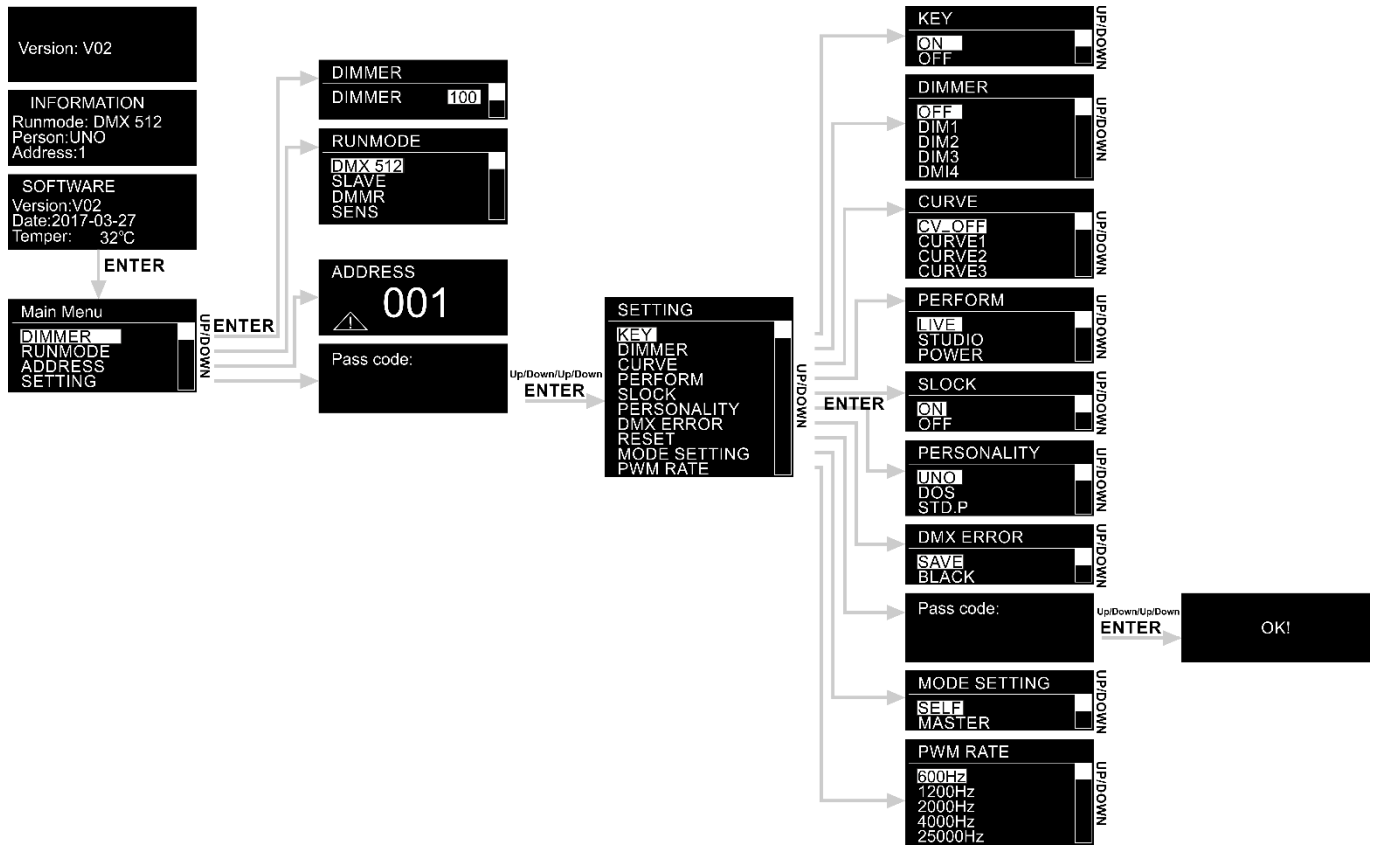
Version: V02

INFORMATION
Runmode: DMX 512
Person:UNO
Address:1

SOFTWARE
Version:V02
Date:2017-03-27
Temper: 32℃

ENTER

Main Menu
DIMMER
RUNMODE
ADDRESS
SETTING

UP/DOWN

ENTER

DIMMER
DIMMER 100

RUNMODE
DMX 512
SLAVE
DMMR
SENS

ADDRESS
001

Pass code:

Up/Down/Up/Down
ENTER

SETTING
KEY
DIMMER
CURVE
PERFORM
SLOCK
PERSONALITY
DMX ERROR
RESET
MODE SETTING
PWM RATE

UP/DOWN

ENTER

KEY
ON
OFF
UP/DOWN

DIMMER
OFF
DIM1
DIM2
DIM3
DMI4
UP/DOWN

CURVE
CV_OFF
CURVE1
CURVE2
CURVE3
UP/DOWN

PERFORM
LIVE
STUDIO
POWER
UP/DOWN

SLOCK
ON
OFF
UP/DOWN

PERSONALITY
UNO
DOS
STD.P
UP/DOWN

DMX ERROR
SAVE
BLACK
UP/DOWN

Pass code:

Up/Down/Up/Down
ENTER

OK!

MODE SETTING
SELF
MASTER
UP/DOWN

PWM RATE
600Hz
1200Hz
2000Hz
4000Hz
25000Hz
UP/DOWN